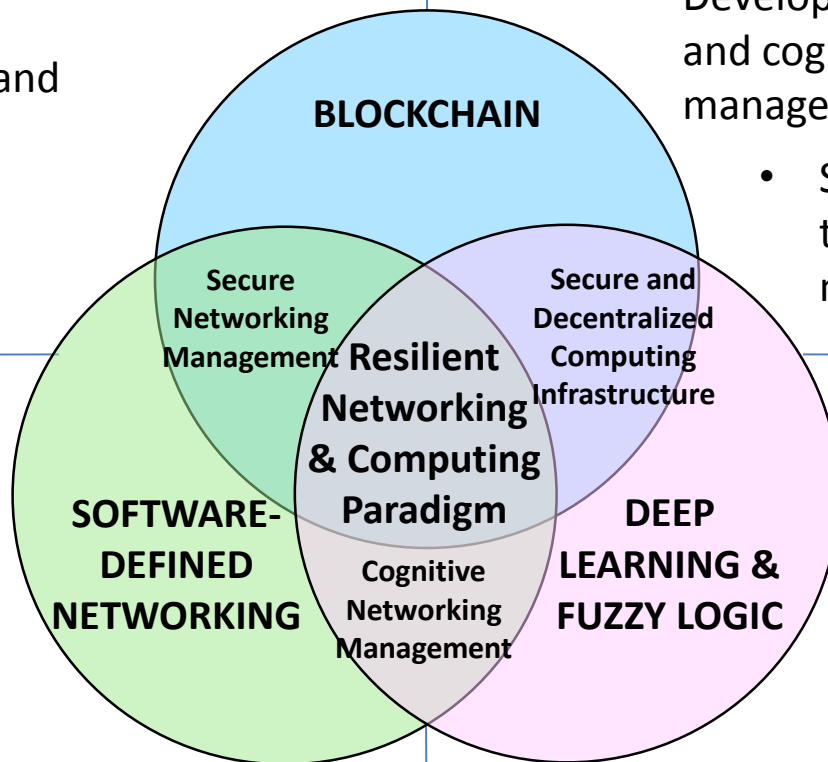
and

Develop
and cog
manage

• S
t
r

BLOCKCHAIN

Secure Networking Management

Secure and Decentralized Computing Infrastructure

Resilient Networking & Computing Paradigm

SOFTWARE-DEFINED NETWORKING

Cognitive Networking Management

DEEP LEARNING & FUZZY LOGIC